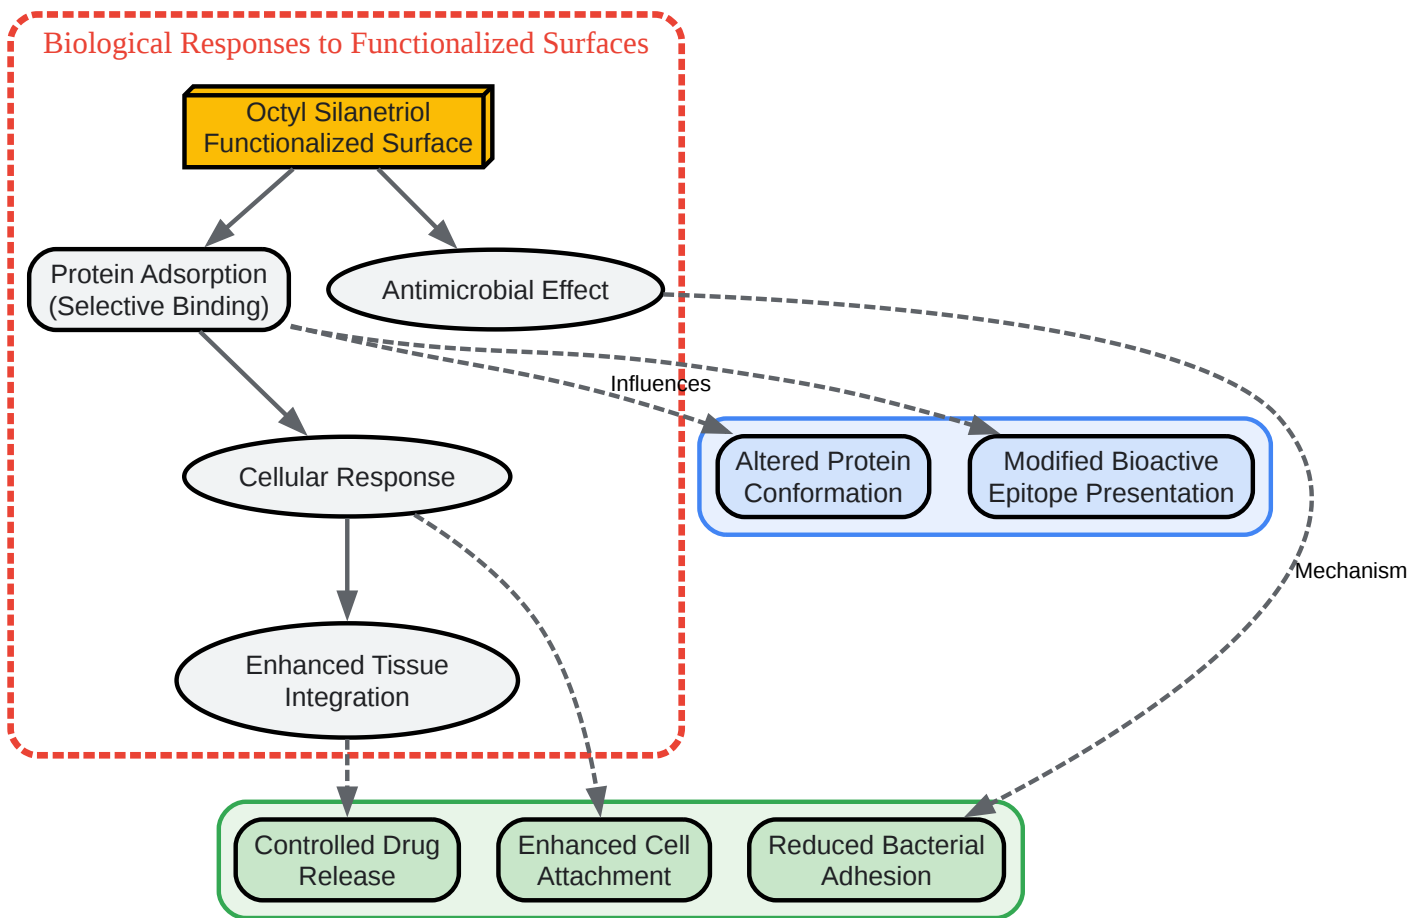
Biological Responses to Functionalized Surfaces

Octyl Silanetriol Functionalized Surface

Protein Adsorption (Selective Binding)

Antimicrobial Effect

Influences

Cellular Response

Altered Protein Conformation

Modified Bioactive Epitope Presentation

Mechanism

Enhanced Tissue Integration

Controlled Drug Release

Enhanced Cell Attachment

Reduced Bacterial Adhesion